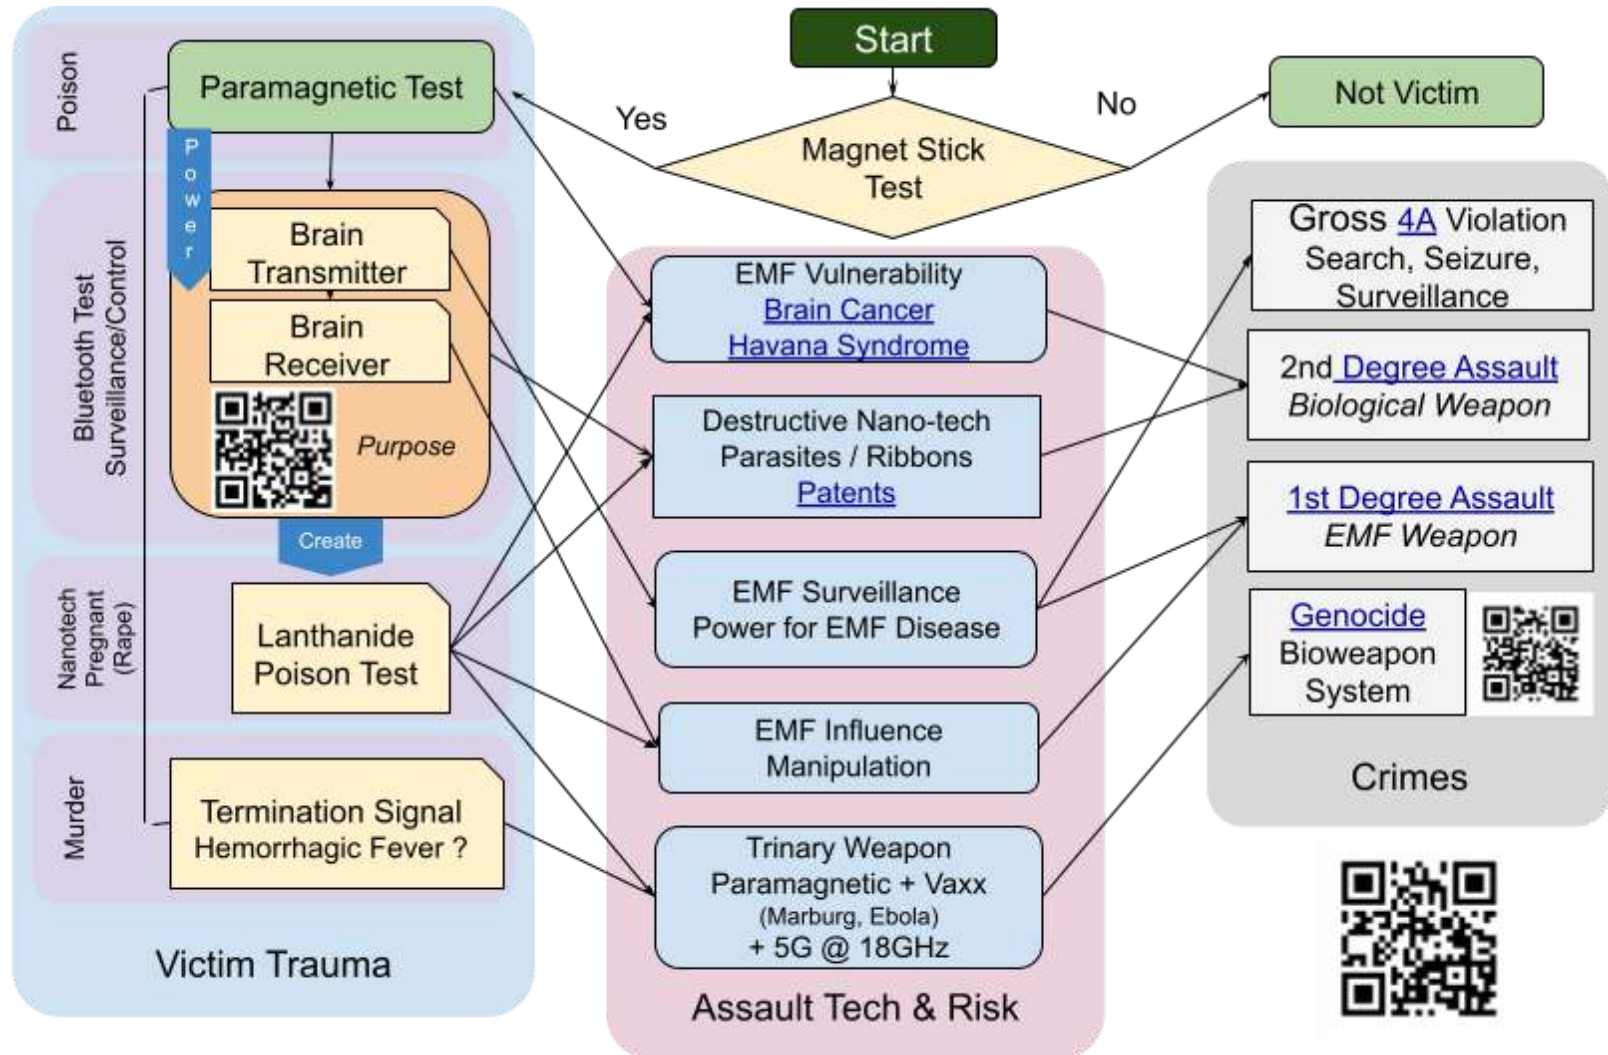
Start

Magnet Stick Test

Yes

No

Not Victim

Poison

Paramagnetic Test

Power

Bluetooth Test Surveillance/Control

Brain Transmitter

Brain Receiver

Purpose

Create

Nanotech Pregnant (Rape)

Lanthanide Poison Test

Murder

Termination Signal Hemorrhagic Fever ?

Victim Trauma

EMF Vulnerability
Brain Cancer
Havana Syndrome

Destructive Nano-tech
Parasites / Ribbons
Patents

EMF Surveillance
Power for EMF Disease

EMF Influence
Manipulation

Trinary Weapon
Paramagnetic + Vaxx
(Marburg, Ebola)
+ 5G @ 18GHz

Assault Tech & Risk

Gross 4A Violation
Search, Seizure,
Surveillance

2nd Degree Assault
Biological Weapon

1st Degree Assault
EMF Weapon

Genocide
Bioweapon
System

Crimes